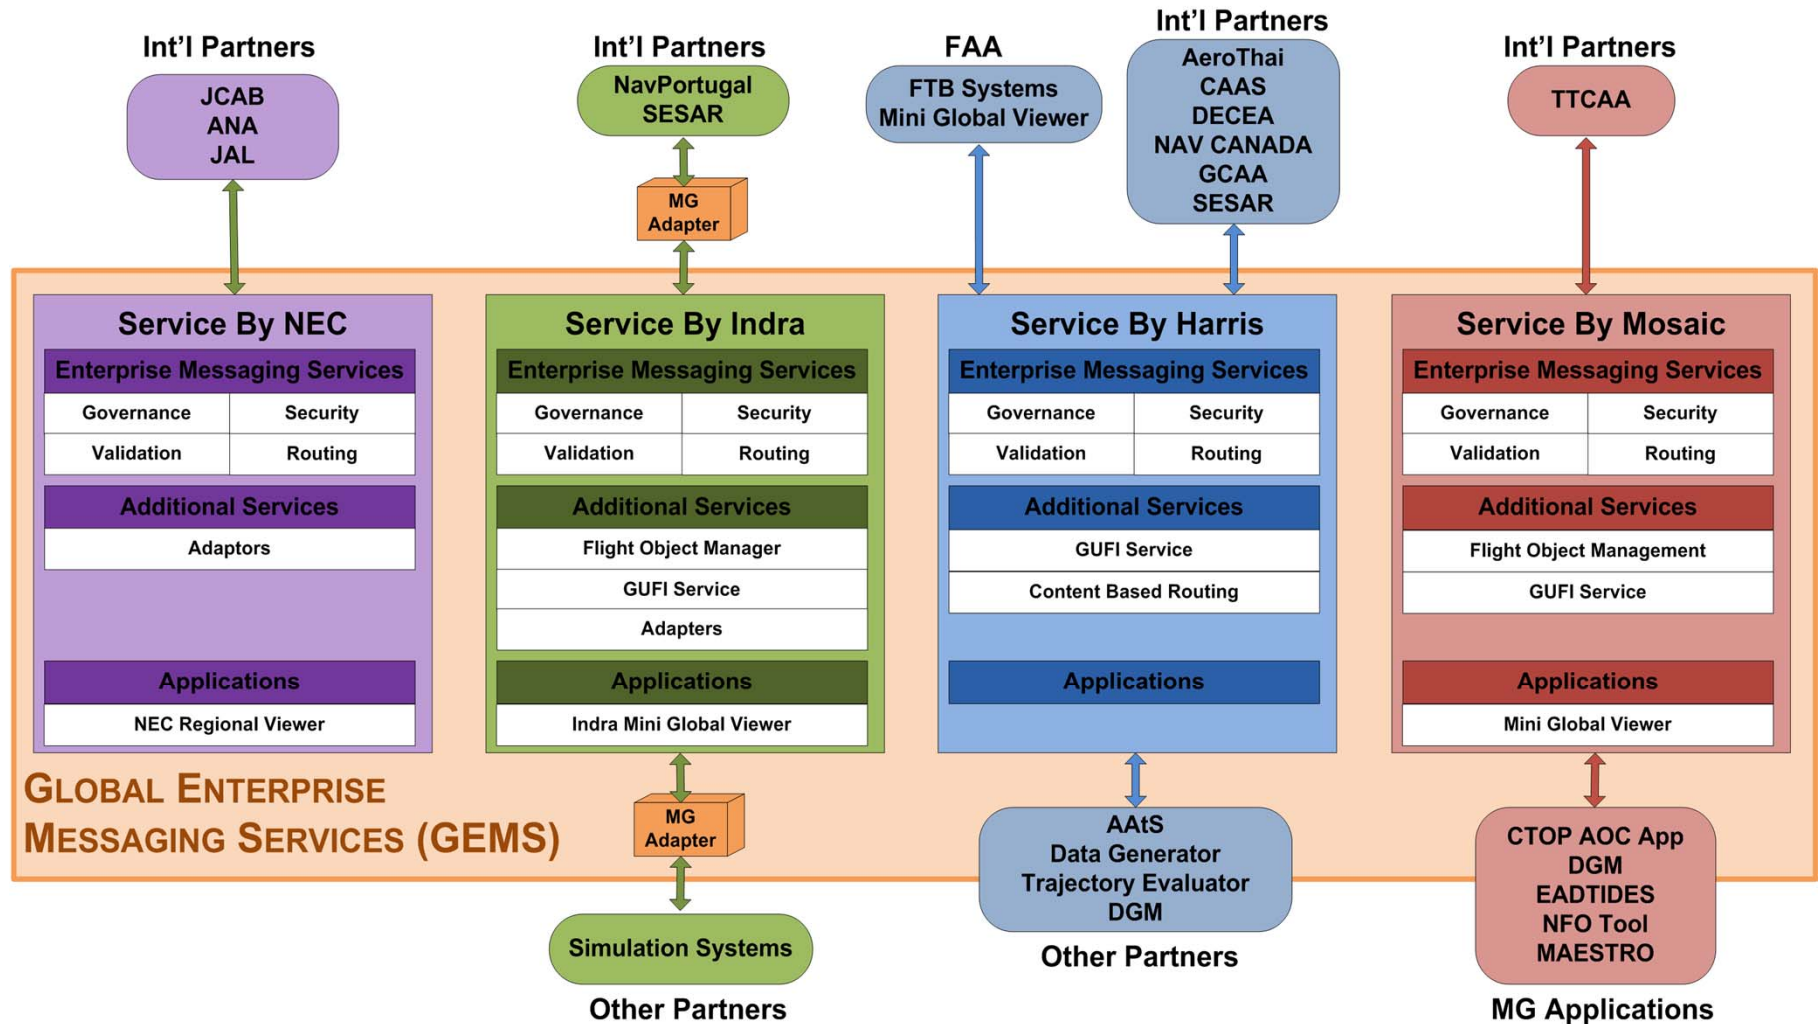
Int'l Partners

JCAB
ANA
JAL

Int'l Partners

NavPortugal
SESAR

MG Adapter

FAA

FTB Systems
Mini Global Viewer

Int'l Partners

AeroThai
CAAS
DECEA
NAV CANADA
GCAA
SESAR

Int'l Partners

TTCAA

Service By NEC

Enterprise Messaging Services

| Governance | Security |
|---|---|
| Validation | Routing |

Additional Services

Adaptors

Applications

NEC Regional Viewer

Service By Indra

Enterprise Messaging Services

| Governance | Security |
|---|---|
| Validation | Routing |

Additional Services

Flight Object Manager

GUFI Service

Adapters

Applications

Indra Mini Global Viewer

Service By Harris

Enterprise Messaging Services

| Governance | Security |
|---|---|
| Validation | Routing |

Additional Services

GUFI Service

Content Based Routing

Applications

Service By Mosaic

Enterprise Messaging Services

| Governance | Security |
|---|---|
| Validation | Routing |

Additional Services

Flight Object Management

GUFI Service

Applications

Mini Global Viewer

GLOBAL ENTERPRISE MESSAGING SERVICES (GEMS)

MG Adapter

Simulation Systems

Other Partners

AAtS
Data Generator
Trajectory Evaluator
DGM

Other Partners

CTOP AOC App
DGM
EADTIDES
NFO Tool
MAESTRO

MG Applications